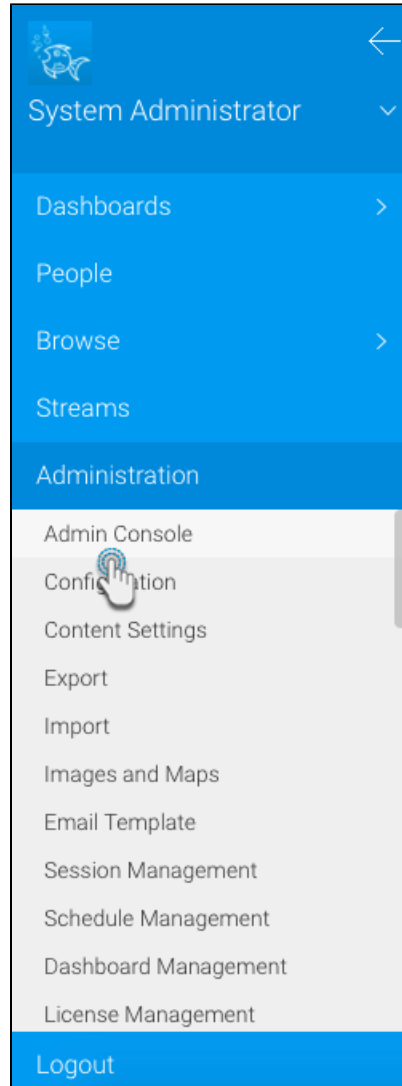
System Administrator

Dashboards

People

Browse

Streams

Administration

Admin Console

Confi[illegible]ation

Content Settings

Export

Import

Images and Maps

Email Template

Session Management

Schedule Management

Dashboard Management

License Management

Logout